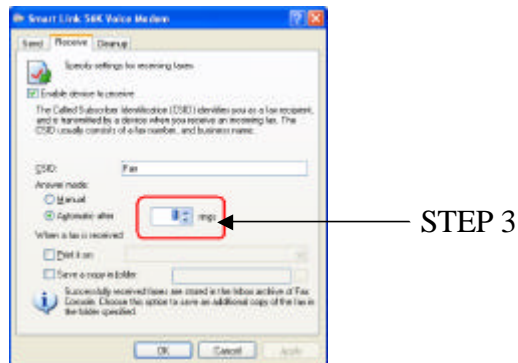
Smart Link 56K Voice Modem

Send | Receive | Cleanup

Specify settings for receiving faxes

Enable device to receive

The Called Subscriber Identification (CSID) identifies you as a fax recipient, and is transmitted by a device when you receive an incoming fax. The CSID usually consists of a fax number, and business name.

CSID: Fax

Answer mode:

Manual

Automatic after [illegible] rings

When a fax is received

Print it on

Save a copy in folder

Successfully received faxes are stored in the Inbox archive of Fax Console. Choose this option to save an additional copy of the fax in the folder specified.

OK | Cancel | Apply

STEP 3